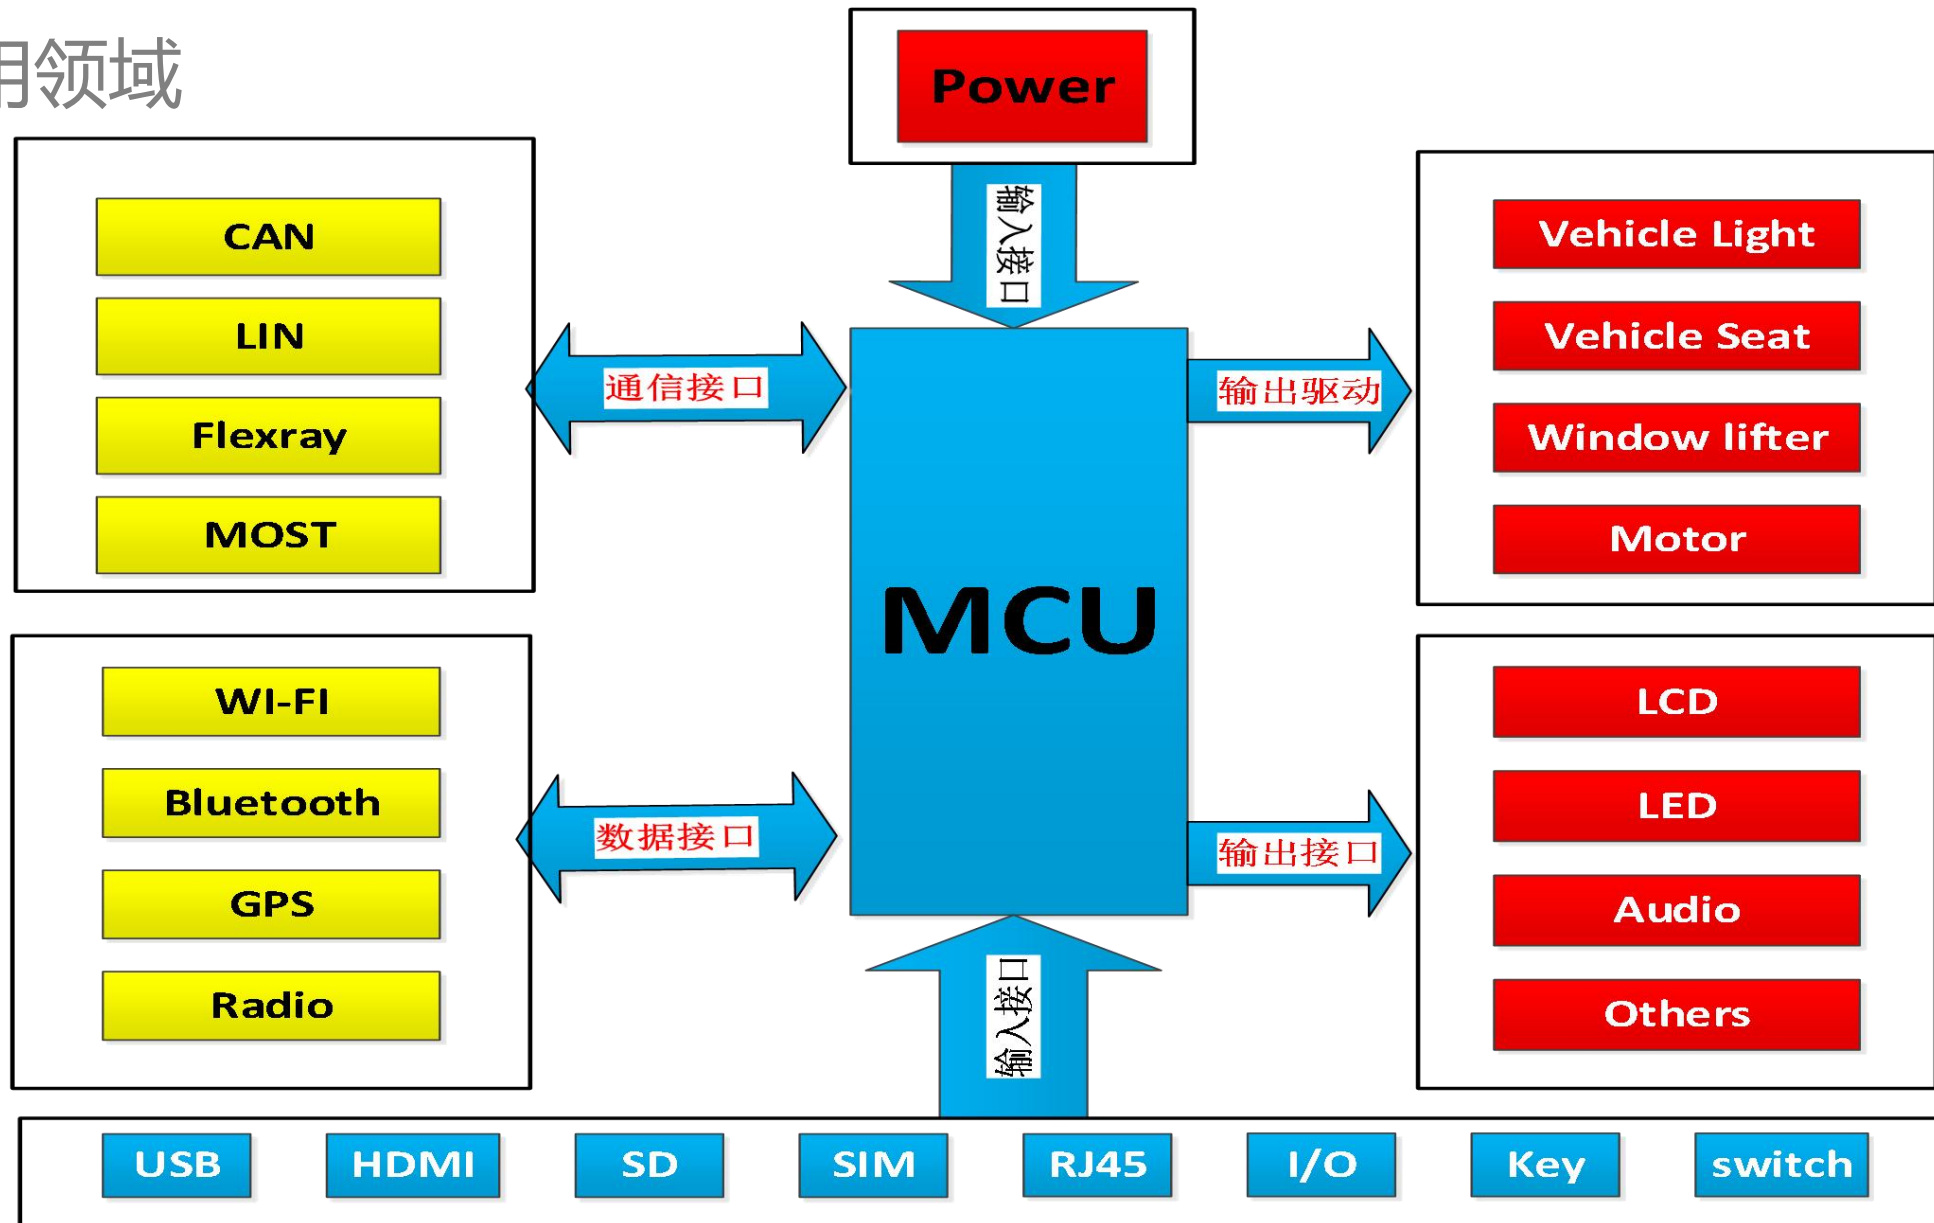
用领域

Power

输入接口

CAN
LIN
Flexray
MOST

通信接口

MCU

输出驱动

Vehicle Light
Vehicle Seat
Window lifter
Motor

WI-FI
Bluetooth
GPS
Radio

数据接口

输出接口

LCD
LED
Audio
Others

输入接口

USB
HDMI
SD
SIM
RJ45
I/O
Key
switch